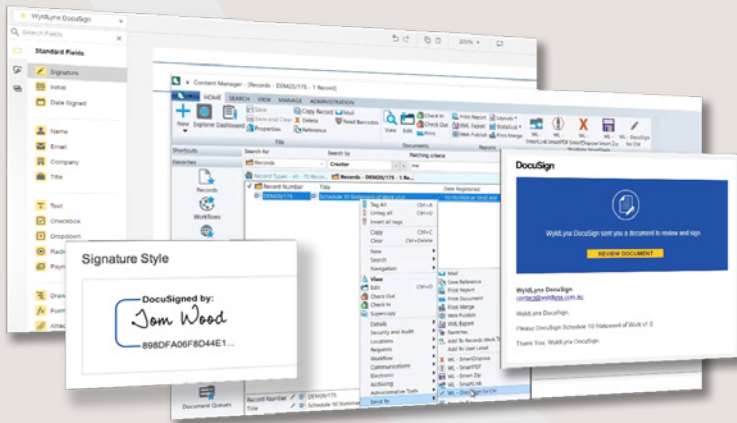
WyldLynx DocuSign

Search Fields

Standard Fields

Signature

Initial

Date Signed

Name

Email

Company

Title

Text

Checkbox

Dropdown

Radio

Payment

Drawing

Formula

Attachment

200%

Content Manager - [Records - DEM20/175 - 1 Record]

HOME SEARCH VIEW MANAGE ADMINISTRATION

New Explorer Dashboard

Save

Save and Clear

Properties

Copy Record

Delete

Reference

Mail

Need Barcodes

File

View Edit

Check In

Check Out

Print Report

XML Export

Web Publish

Print Merge

Documents

Reports

WL - SmartLink

WL - SmartPDF

WL - SmartDispose

WL - Smart Zip

WL - DocuSign for CM

Shortcuts

Favorites

Records

Workflows

Search for

Records

Search by

Creator

Matching criteria

Record Types - all - 79 Records

Records - DEM20/175 - 1 Re...

Record Number

Title

Date Registered

DEM20/175

Schedule 10 Statement of Work v1.0

Tag All Ctrl+A

Untag all

Invert all tags

Copy Ctrl+C

Clear Ctrl+Delete

New

Search

Navigation

View

Edit

Check Out

Check In

Supercopy

Details

Security and Audit

Locations

Requests

Workflow

Communications

Electronic

Archiving

Administrative Tools

Send To

Mail

Save Reference

Print Report

Print Document

Print Merge

Web Publish

XML Export

Favorites

Add To Records Work Tray

Add To User Label

WL - SmartDispose

WL - SmartPDF

WL - Smart Zip

WL - SmartLink

WL - DocuSign for CM

Document Queues

Record Number

Title

DEM20/175

Schedule 10 Statement

Signature Style

DocuSigned by:

Tom Wood

898DFA06F8D44E1...

DocuSign

WyldLynx DocuSign sent you a document to review and sign

REVIEW DOCUMENT

WyldLynx DocuSign

contact@wyldlynx.com.au

WyldLynx DocuSign,

Please DocuSign Schedule 10 Statement of Work v1.0

Thank You, WyldLynx DocuSign